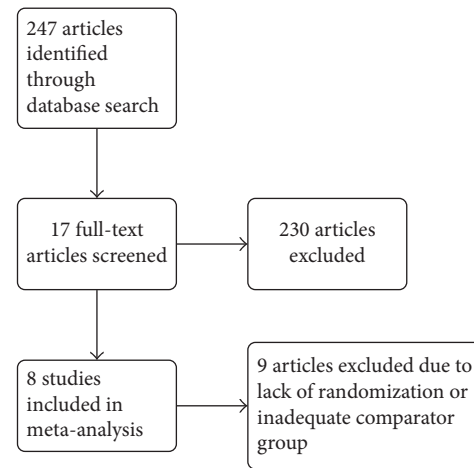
247 articles identified through database search

17 full-text articles screened

230 articles excluded

8 studies included in meta-analysis

9 articles excluded due to lack of randomization or inadequate comparator group